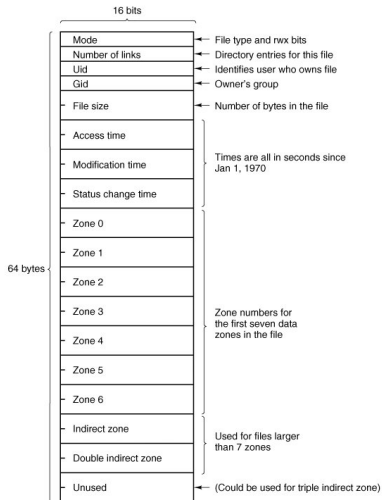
16 bits

64 bytes

Mode

Number of links

Uid

Gid

File size

Access time

Modification time

Status change time

Zone 0

Zone 1

Zone 2

Zone 3

Zone 4

Zone 5

Zone 6

Indirect zone

Double indirect zone

Unused

File type and rwx bits

Directory entries for this file

Identifies user who owns file

Owner's group

Number of bytes in the file

Times are all in seconds since Jan 1, 1970

Zone numbers for the first seven data zones in the file

Used for files larger than 7 zones

(Could be used for triple indirect zone)